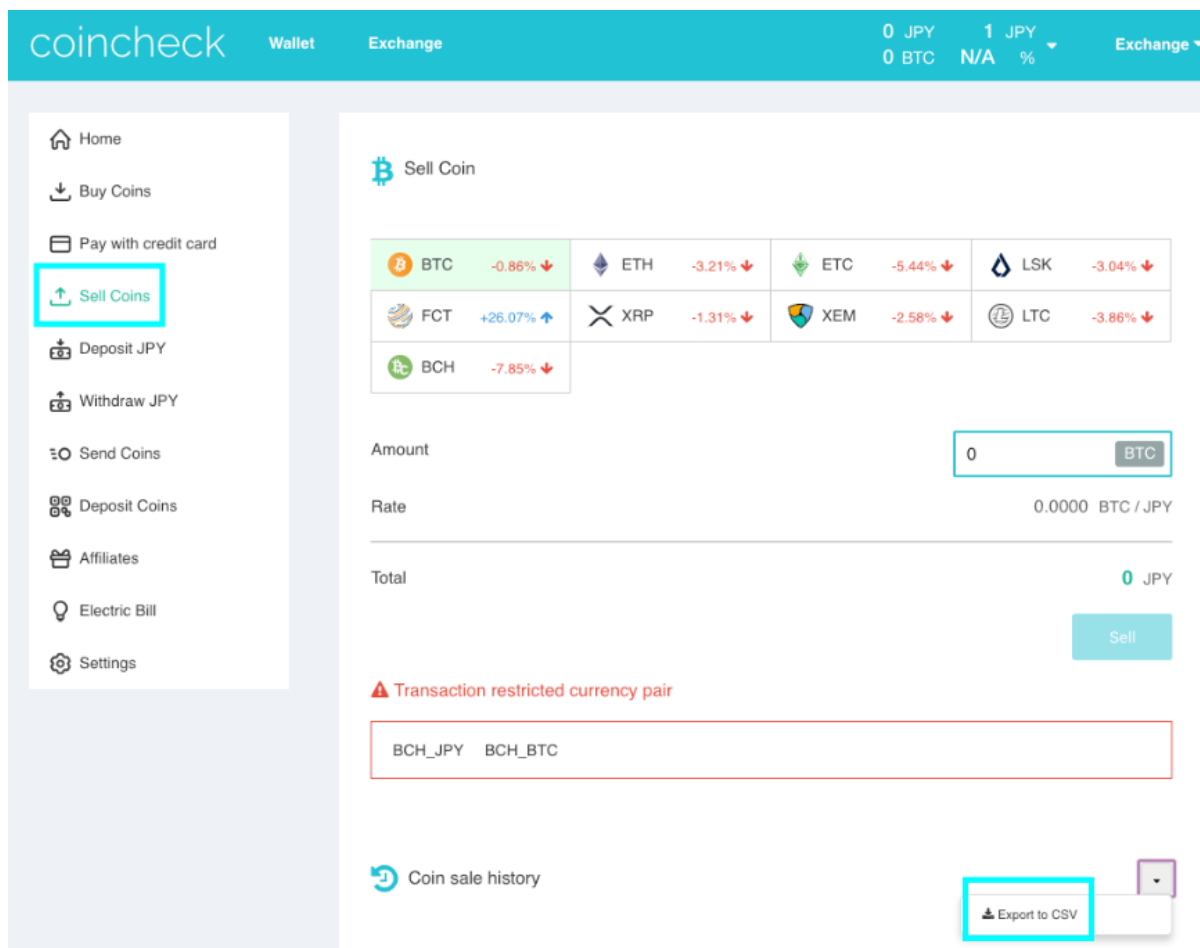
coincheck Wallet Exchange 0 JPY 0 BTC 1 JPY N/A % Exchange

Home
Buy Coins
Pay with credit card
Sell Coins
Deposit JPY
Withdraw JPY
Send Coins
Deposit Coins
Affiliates
Electric Bill
Settings

Sell Coin

| BTC -0.86% | ETH -3.21% | ETC -5.44% | LSK -3.04% |
|---|---|---|---|
| FCT +26.07% | XRP -1.31% | XEM -2.58% | LTC -3.86% |
| BCH -7.85% | | | |

Amount 0 BTC

Rate 0.0000 BTC / JPY

Total 0 JPY

Sell

Transaction restricted currency pair

BCH_JPY BCH_BTC

Coin sale history

Export to CSV